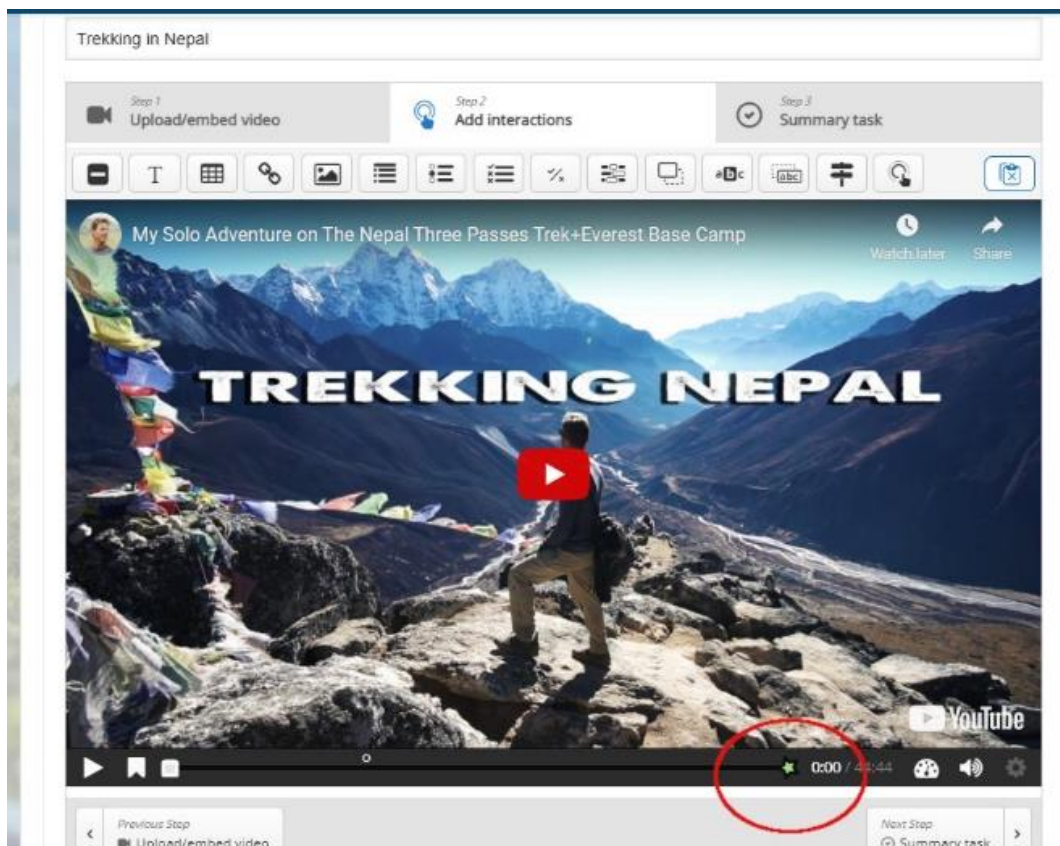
Trekking in Nepal

Step 1
Upload/embed video

Step 2
Add interactions

Step 3
Summary task

T

abc

My Solo Adventure on The Nepal Three Passes Trek+Everest Base Camp

Watch later

Share

TREKKING NEPAL

YouTube

0:00 / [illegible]

Previous Step
Upload/embed video

Next Step
Summary task